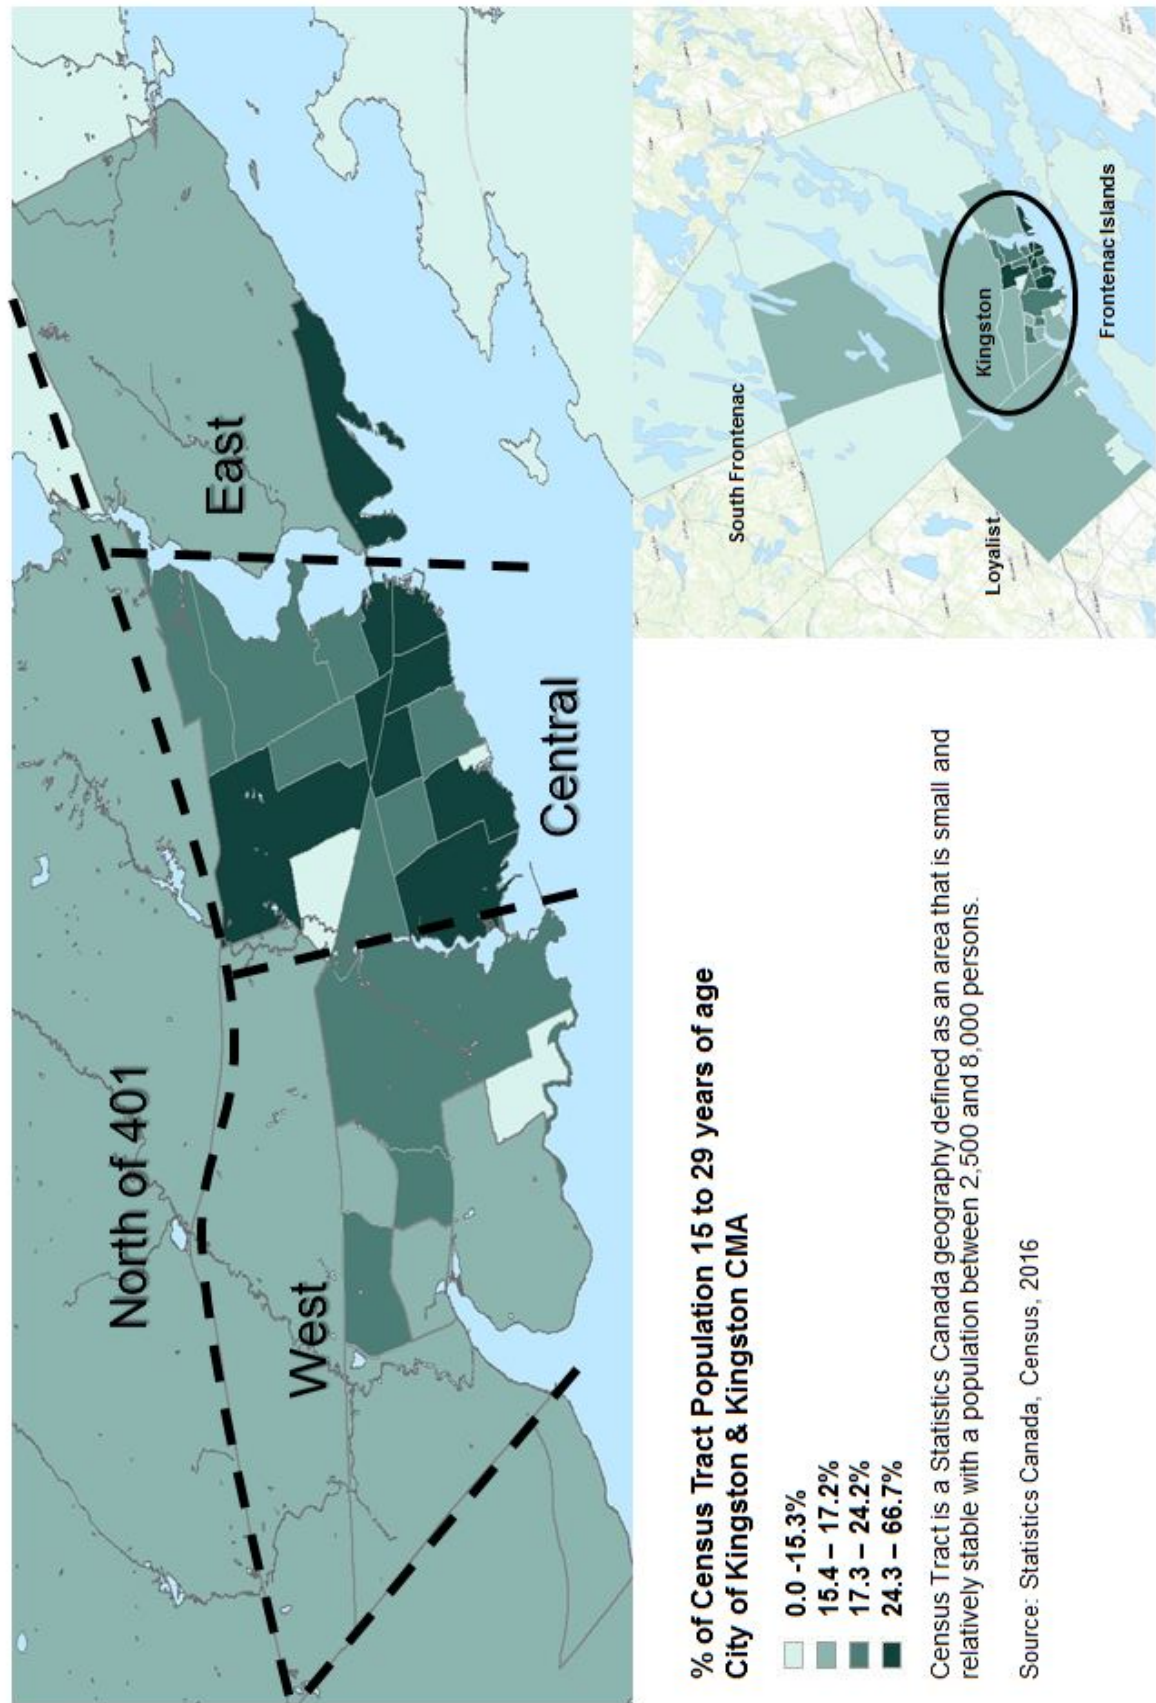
East

Central

North of 401

West

South Frontenac

Kingston

Frontenac Islands

Loyalist

% of Census Tract Population 15 to 29 years of age
City of Kingston & Kingston CMA

0.0 -15.3%
15.4 – 17.2%
17.3 – 24.2%
24.3 – 66.7%

Census Tract is a Statistics Canada geography defined as an area that is small and relatively stable with a population between 2,500 and 8,000 persons.

Source: Statistics Canada, Census, 2016